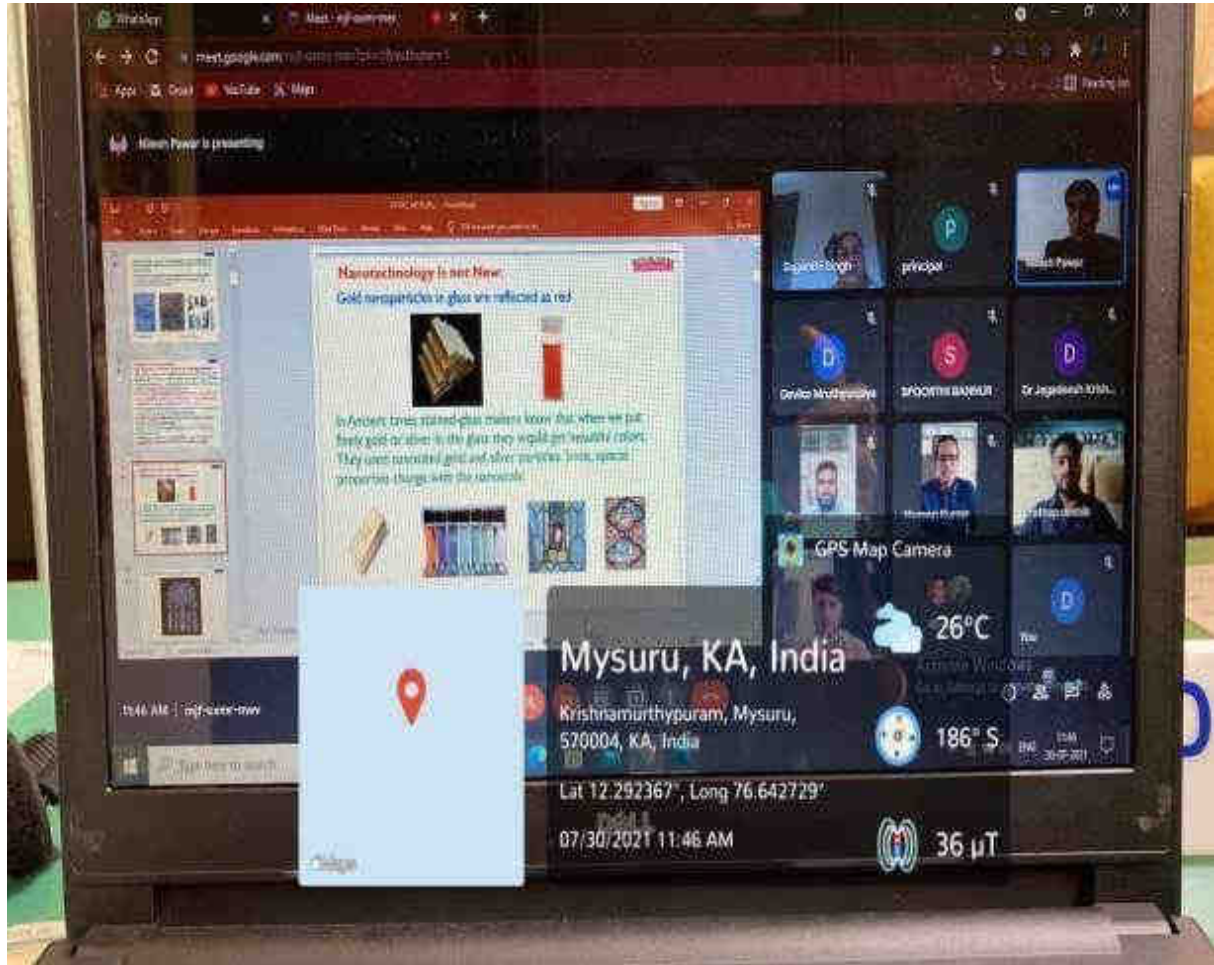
WhatsApp
Meet - mjf-oaere-mwv
meet.google.com/mjf-oaere-mwv
Apps
Gmail
YouTube
Maps
Reading list

Nitesh Pawar is presenting

Nanotechnology is not New:
Gold nanoparticles in glass are reflected as red

In Ancient times stained-glass makers knew that when we put finely gold or silver in the glass they would get beautiful colors. They used nanosized gold and silver particles. So, optical properties change with the nanoscale.

Rajanish Singh
principal
Nitesh Pawar
Devika Mruthyunjaya
SPOORTHI BANKUR
Dr Jagadeesh Krish...
You

11:46 AM | mjf-oaere-mwv

Type here to search

Activate Windows

GPS Map Camera
26°C
Mysuru, KA, India
Krishnamurthypuram, Mysuru, 570004, KA, India
186° S
Lat 12.292367°, Long 76.642729°
07/30/2021 11:46 AM
36 μT
Google